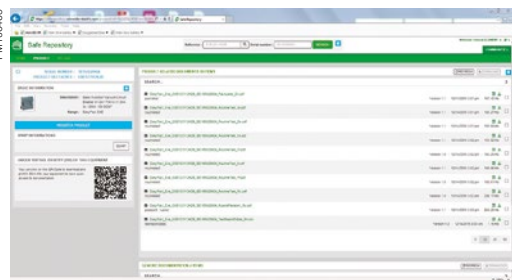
Safe Repository

Safe Repository

PRODUCT

Reference

SEARCH

PRODUCT INFORMATION

PRODUCT PROFILE

SHORT INFORMATION

PRODUCT RELATED DOCUMENTS IN VIEWER

SEARCH...

CONCRETE DOCUMENTATION VIEWER

SEARCH...

1 2 3